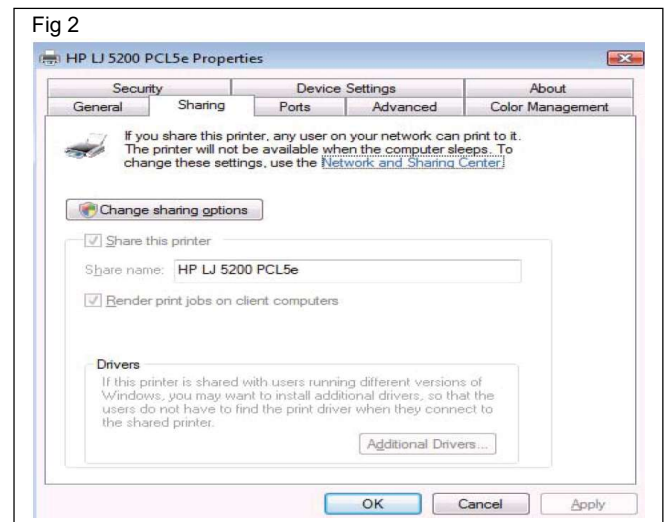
Fig 2

HP LJ 5200 PCL5e Properties

Security | Device Settings | About
General | Sharing | Ports | Advanced | Color Management

If you share this printer, any user on your network can print to it. The printer will not be available when the computer sleeps. To change these settings, use the Network and Sharing Center.

Change sharing options

Share this printer

Share name: HP LJ 5200 PCL5e

Render print jobs on client computers

Drivers
If this printer is shared with users running different versions of Windows, you may want to install additional drivers, so that the users do not have to find the print driver when they connect to the shared printer.

Additional Drivers...

OK Cancel Apply